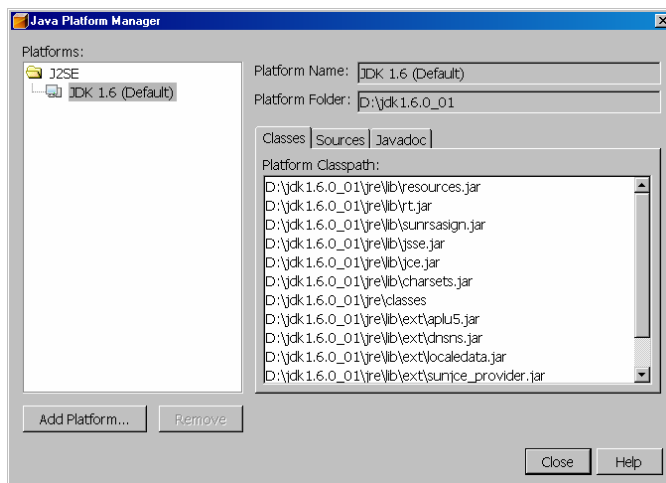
Java Platform Manager

Platforms:

J2SE
JDK 1.6 (Default)

Platform Name: JDK 1.6 (Default)
Platform Folder: D:\jdk1.6.0_01

Classes | Sources | Javadoc

Platform Classpath:
D:\jdk1.6.0_01\jre\lib\resources.jar
D:\jdk1.6.0_01\jre\lib\rt.jar
D:\jdk1.6.0_01\jre\lib\sunrsasign.jar
D:\jdk1.6.0_01\jre\lib\jsse.jar
D:\jdk1.6.0_01\jre\lib\jce.jar
D:\jdk1.6.0_01\jre\lib\charsets.jar
D:\jdk1.6.0_01\jre\classes
D:\jdk1.6.0_01\jre\lib\ext\aplu5.jar
D:\jdk1.6.0_01\jre\lib\ext\dnsns.jar
D:\jdk1.6.0_01\jre\lib\ext\localedata.jar
D:\jdk1.6.0_01\jre\lib\ext\sunjce_provider.jar

Add Platform... Remove

Close Help